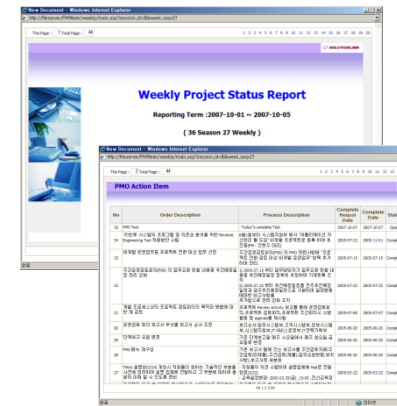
New Document - Windows Internet Explorer

http://fileserver/PMWeek/weekly/main.asp?session_id=8&week_seq=27

This Page : Total Page : 44

1 2 3 4 5 6 7 8 9 10 11 12 13 14 15 16 17 18 19 20 21 22 23 24 25 26 27 28

SOLUTIONLINK

Weekly Project Status Report

Reporting Term : 2007-10-01 ~ 2007-10-05

( 36 Season 27 Weekly )

New Document - Windows Internet Explorer

http://fileserver/PMWeek/weekly/main.asp?session_id=8&week_seq=27

This Page : Total Page : 44

PMO Action Item

| No | Order Description | Process Description | Complete Request Date | Complete Date | Stat |
|---|---|---|---|---|---|
| 25 | PMO Tool | "Today's complete Tool" | 2007-10-07 | 2007-10-07 | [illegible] |
| 24 | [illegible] | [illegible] | 2005-07-22 | 2005-11-01 | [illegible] |
| 23 | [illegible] | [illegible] | 2005-07-21 | 2005-07-25 | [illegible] |
| 22 | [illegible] | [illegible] | 2005-07-21 | 2005-07-25 | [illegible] |
| 21 | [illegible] | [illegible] | 2005-07-09 | 2005-07-09 | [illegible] |
| 20 | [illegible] | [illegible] | 2005-07-13 | 2005-07-13 | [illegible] |
| 19 | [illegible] | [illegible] | 2005-07-10 | 2005-07-13 | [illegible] |
| 18 | PMO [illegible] | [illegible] | 2005-07-15 | 2005-07-16 | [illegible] |
| 17 | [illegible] | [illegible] | 2005-07-11 | 2005-07-01 | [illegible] |

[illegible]

인터넷